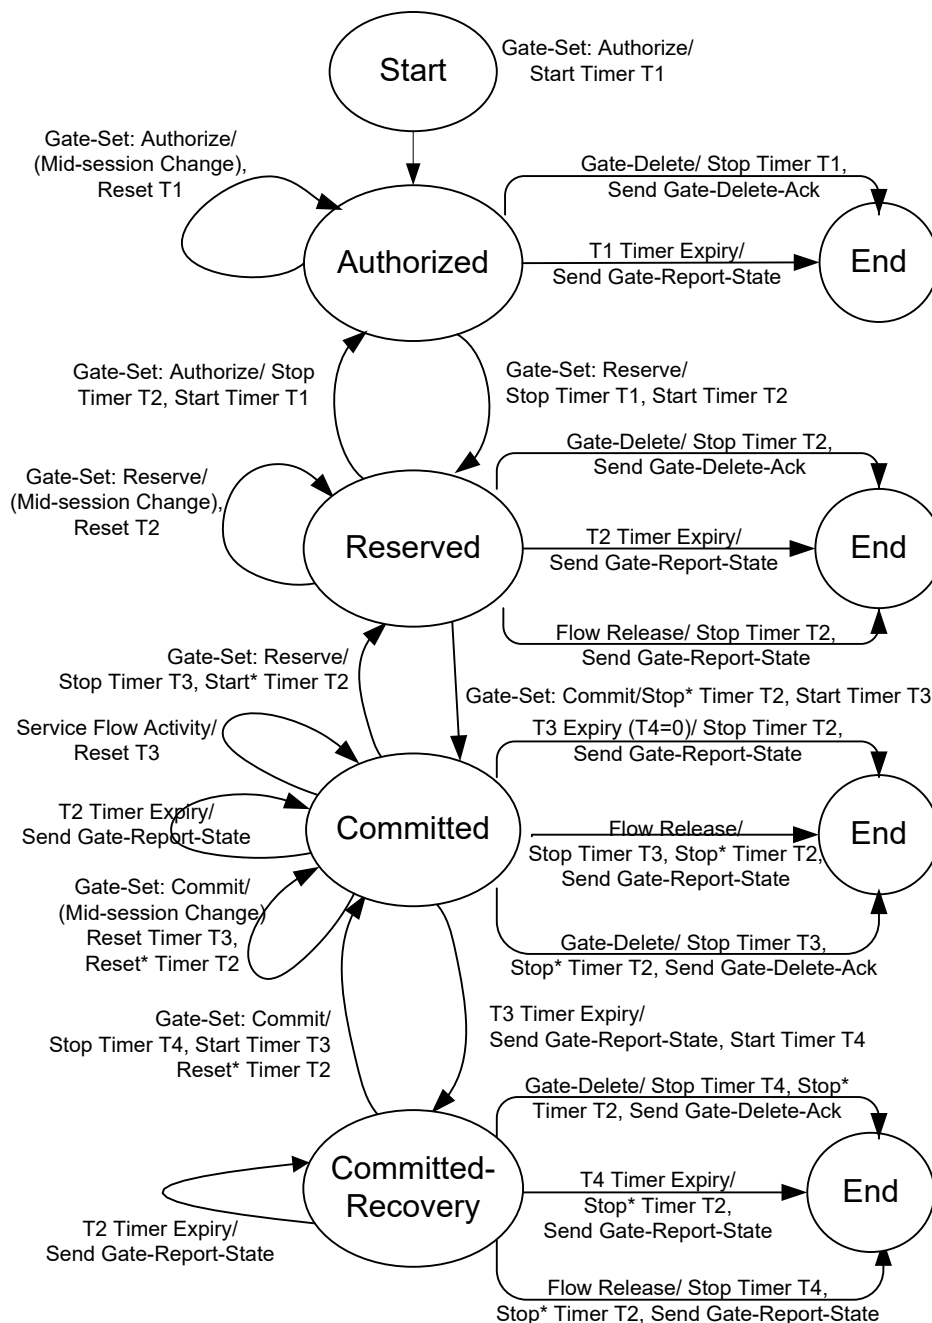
Start

Gate-Set: Authorize/ Start Timer T1

Gate-Set: Authorize/ (Mid-session Change), Reset T1

Authorized

Gate-Delete/ Stop Timer T1, Send Gate-Delete-Ack

T1 Timer Expiry/ Send Gate-Report-State

End

Gate-Set: Authorize/ Stop Timer T2, Start Timer T1

Gate-Set: Reserve/ Stop Timer T1, Start Timer T2

Gate-Set: Reserve/ (Mid-session Change), Reset T2

Reserved

Gate-Delete/ Stop Timer T2, Send Gate-Delete-Ack

T2 Timer Expiry/ Send Gate-Report-State

End

Flow Release/ Stop Timer T2, Send Gate-Report-State

Gate-Set: Reserve/ Stop Timer T3, Start* Timer T2

Gate-Set: Commit/Stop* Timer T2, Start Timer T3

Service Flow Activity/ Reset T3

T2 Timer Expiry/ Send Gate-Report-State

Committed

T3 Expiry (T4=0)/ Stop Timer T2, Send Gate-Report-State

Flow Release/ Stop Timer T3, Stop* Timer T2, Send Gate-Report-State

End

Gate-Set: Commit/ (Mid-session Change) Reset Timer T3, Reset* Timer T2

Gate-Delete/ Stop Timer T3, Stop* Timer T2, Send Gate-Delete-Ack

Gate-Set: Commit/ Stop Timer T4, Start Timer T3 Reset* Timer T2

T3 Timer Expiry/ Send Gate-Report-State, Start Timer T4

Gate-Delete/ Stop Timer T4, Stop* Timer T2, Send Gate-Delete-Ack

Committed-Recovery

T4 Timer Expiry/ Stop* Timer T2, Send Gate-Report-State

End

T2 Timer Expiry/ Send Gate-Report-State

Flow Release/ Stop Timer T4, Stop* Timer T2, Send Gate-Report-State